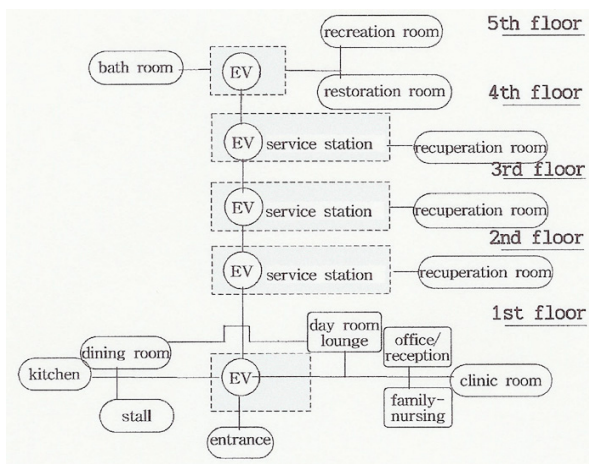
5th floor

recreation room

bath room

EV

restoration room

4th floor

EV

service station

recuperation room

3rd floor

EV

service station

recuperation room

2nd floor

EV

service station

recuperation room

1st floor

day room lounge

dining room

office/ reception

kitchen

EV

clinic room

stall

family-nursing

entrance